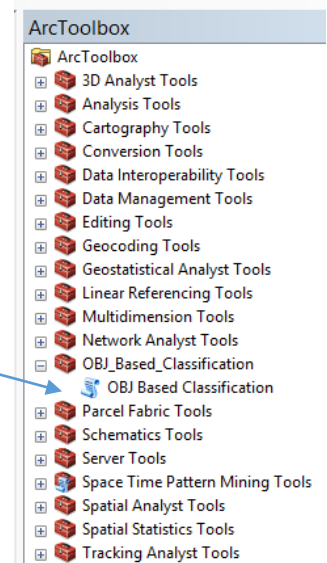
ArcToolbox

ArcToolbox
3D Analyst Tools
Analysis Tools
Cartography Tools
Conversion Tools
Data Interoperability Tools
Data Management Tools
Editing Tools
Geocoding Tools
Geostatistical Analyst Tools
Linear Referencing Tools
Multidimension Tools
Network Analyst Tools
OBJ_Based_Classification
OBJ Based Classification
Parcel Fabric Tools
Schematics Tools
Server Tools
Space Time Pattern Mining Tools
Spatial Analyst Tools
Spatial Statistics Tools
Tracking Analyst Tools